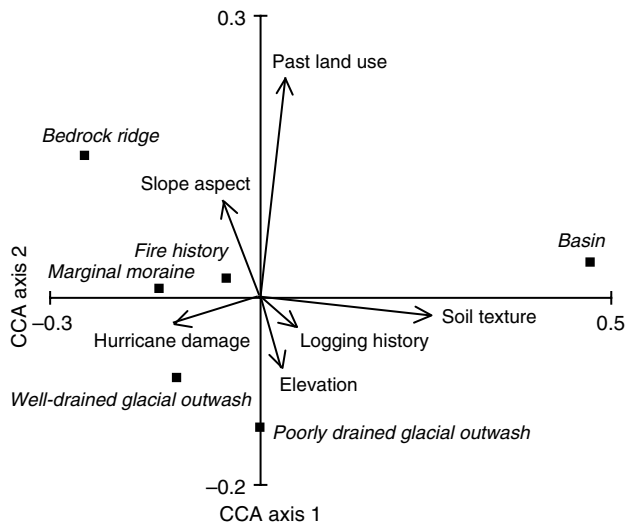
0.3

Past land use

Bedrock ridge

Slope aspect

Basin

Fire history

Marginal moraine

CCA axis 2

–0.3

0.5

Soil texture

Hurricane damage

Logging history

Elevation

Well-drained glacial outwash

Poorly drained glacial outwash

–0.2

CCA axis 1